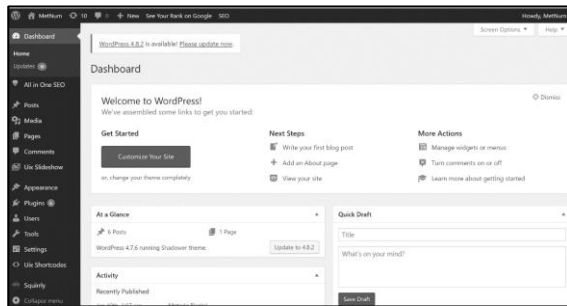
Metthum 10 0 + New See Your Rank on Google SEO Howdy, Metthum

Dashboard
Home
Updates
All in One SEO
Posts
Media
Pages
Comments
Uix Slideshow
Appearance
Plugins
Users
Tools
Settings
Uix Shortcodes
Squirrly
Collapse menu

WordPress 4.8.2 is available! Please update now.

Screen Options ▼ Help ▼

Dashboard

Welcome to WordPress!
We've assembled some links to get you started:

Dismiss

Get Started
Customize Your Site
or, change your theme completely

Next Steps
Write your first blog post
Add an About page
View your site

More Actions
Manage widgets or menus
Turn comments on or off
Learn more about getting started

At a Glance
6 Posts
1 Page
WordPress 4.7.6 running Shadower theme.
Update to 4.8.2

Quick Draft
Title
What's on your mind?
Save Draft

Activity
Recently Published
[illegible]